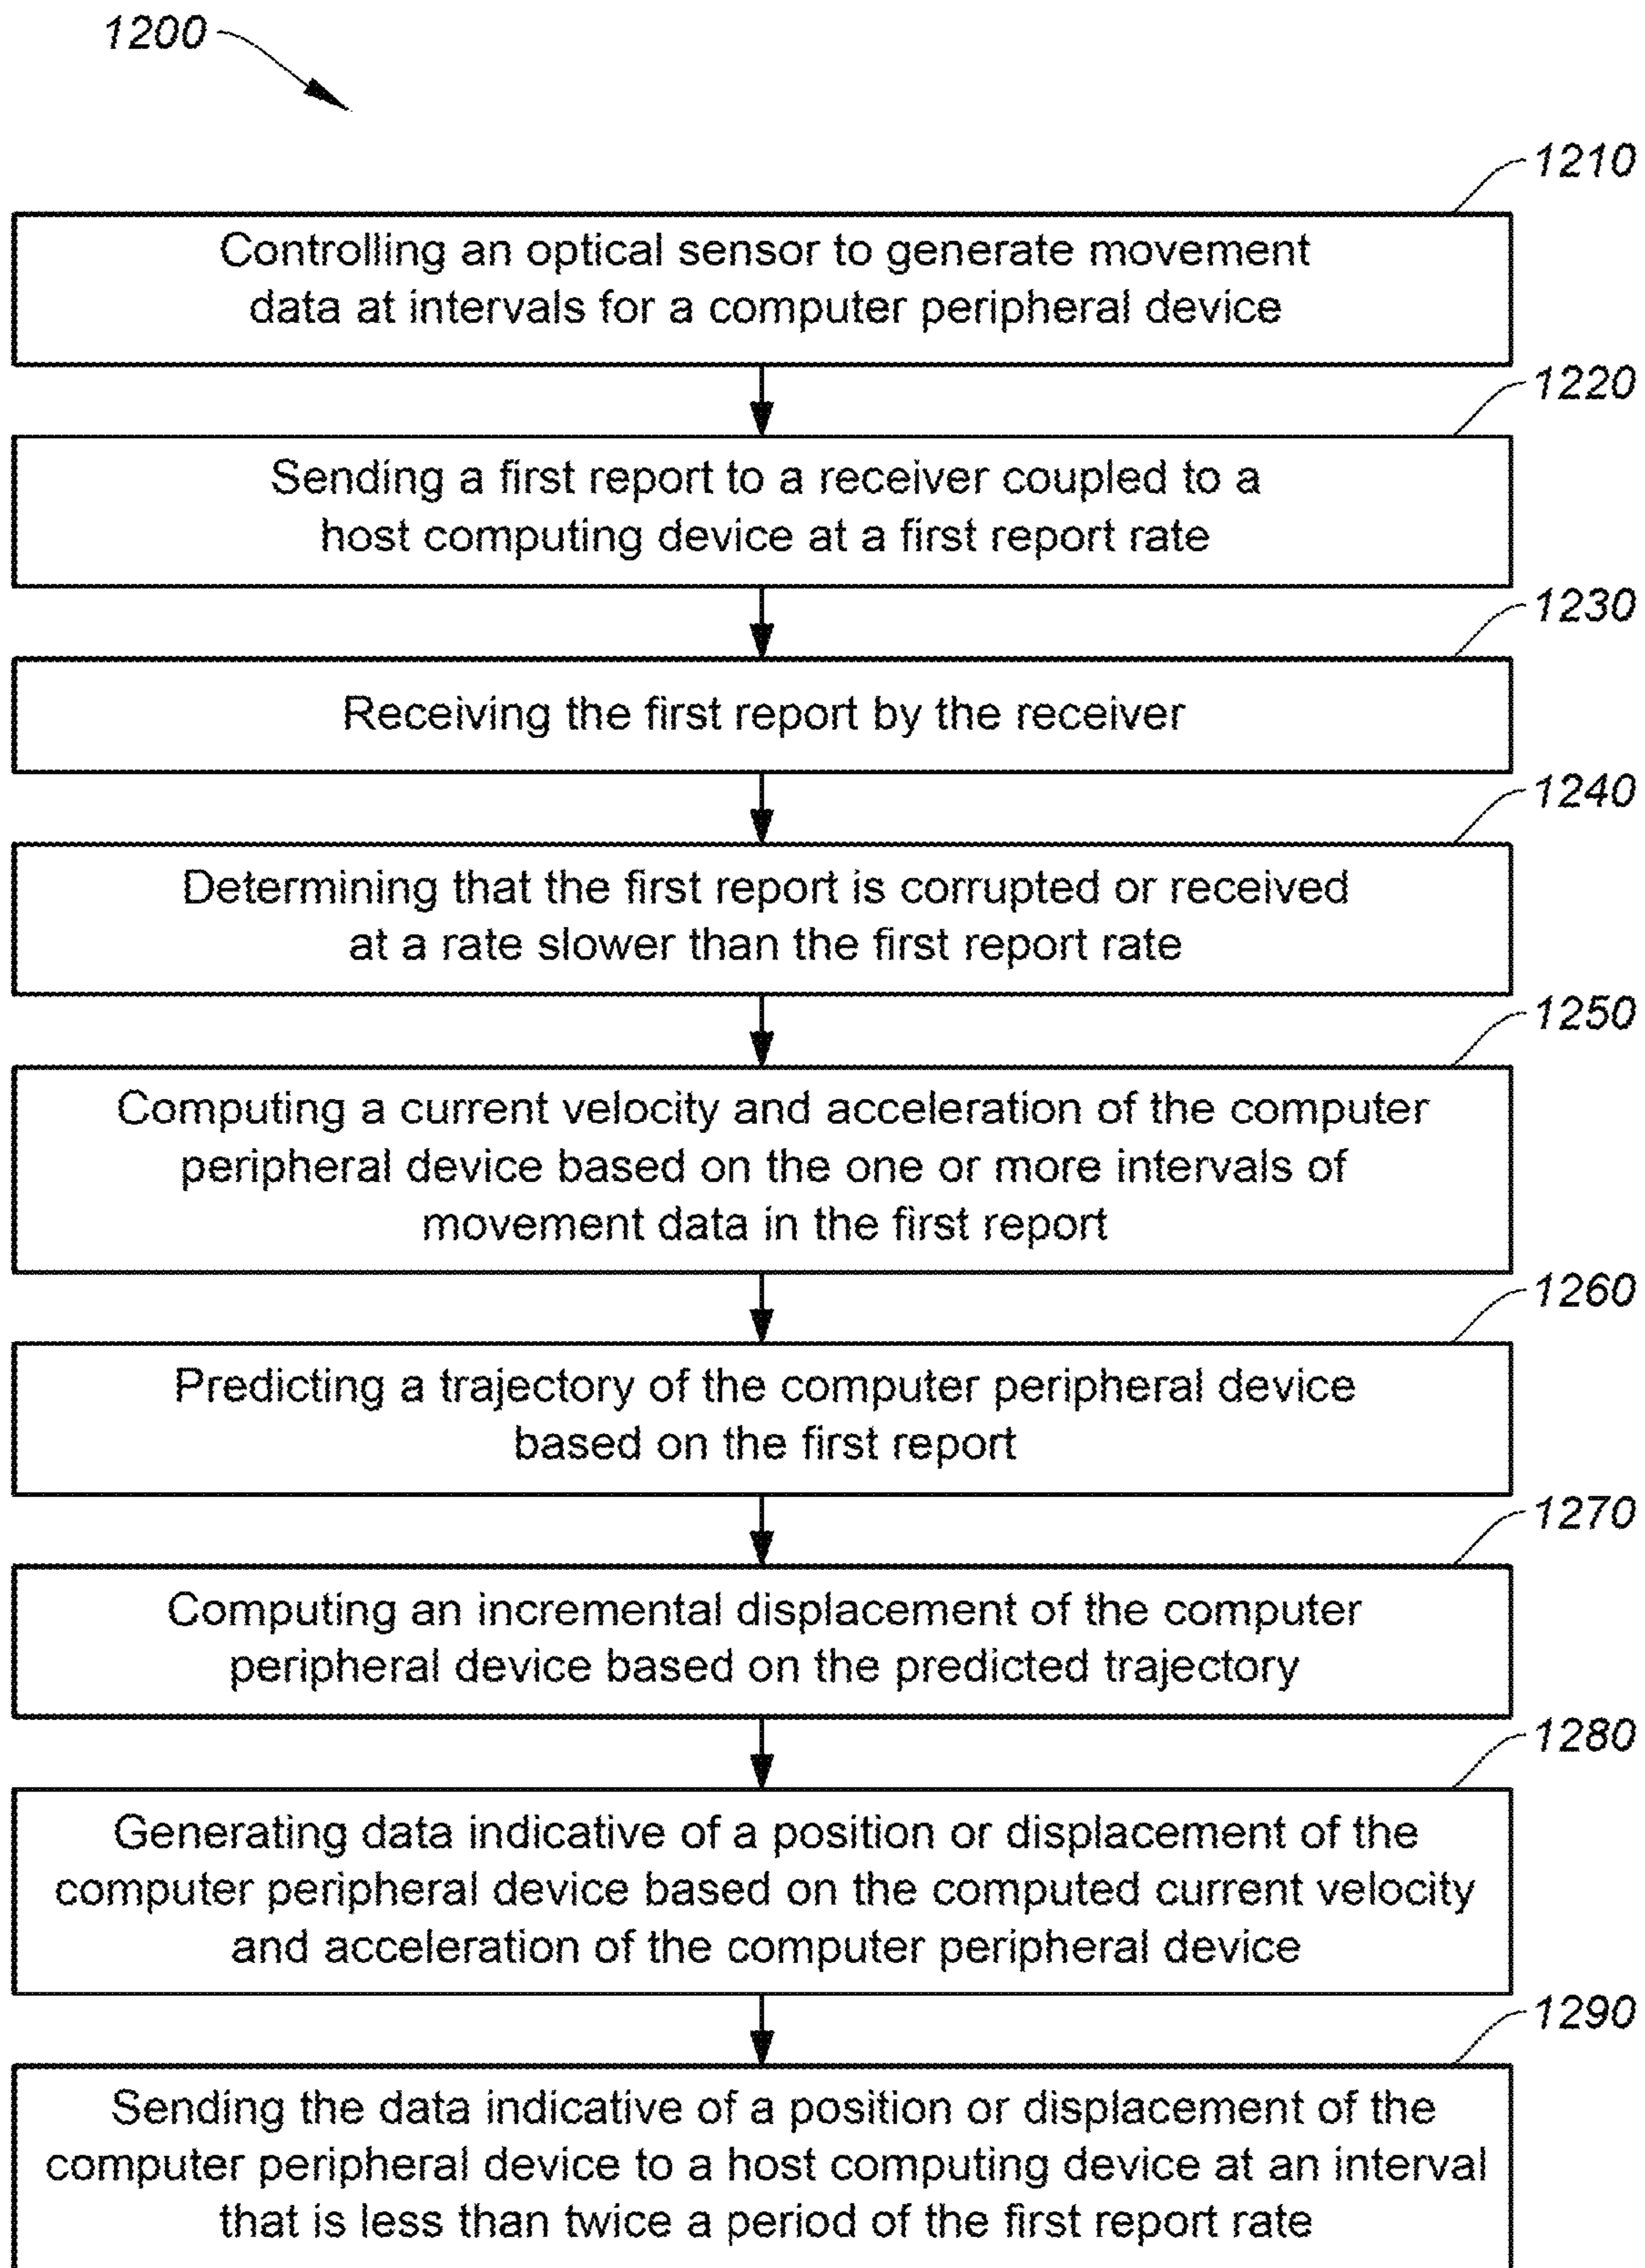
1200

1210

Controlling an optical sensor to generate movement data at intervals for a computer peripheral device

1220

Sending a first report to a receiver coupled to a host computing device at a first report rate

1230

Receiving the first report by the receiver

1240

Determining that the first report is corrupted or received at a rate slower than the first report rate

1250

Computing a current velocity and acceleration of the computer peripheral device based on the one or more intervals of movement data in the first report

1260

Predicting a trajectory of the computer peripheral device based on the first report

1270

Computing an incremental displacement of the computer peripheral device based on the predicted trajectory

1280

Generating data indicative of a position or displacement of the computer peripheral device based on the computed current velocity and acceleration of the computer peripheral device

1290

Sending the data indicative of a position or displacement of the computer peripheral device to a host computing device at an interval that is less than twice a period of the first report rate